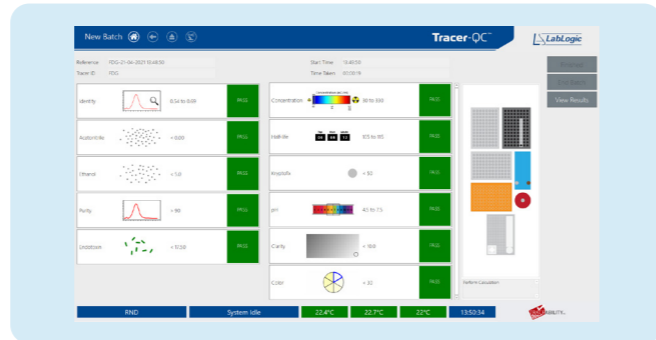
New Batch

Tracer-QC™

LabLogic

Reference: FDG-21-04-2021 10:48:50

Tracer ID: FDG

Start Time: 10:48:50

Time Taken: 00:09:19

Identity 8.54 to 9.09 PASS

Autorsdile < 0.00 PASS

Ethanol < 5.0 PASS

Purity > 90 PASS

Endotoxin < 17.50 PASS

Concentration 90 to 300 PASS

Half-life 105 to 115 PASS

Kryptofix < 50 PASS

pH 4.5 to 7.5 PASS

Clarity > 16.0 PASS

Color < 20 PASS

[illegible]

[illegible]

View Results

Perform Calculation

RND

System Idle

22.4°C

22.7°C

22°C

13:50:34

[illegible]